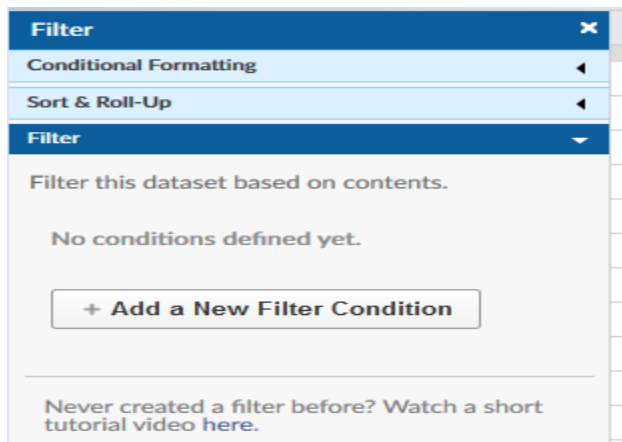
Filter ×

Conditional Formatting

Sort & Roll-Up

Filter

Filter this dataset based on contents.

No conditions defined yet.

+ Add a New Filter Condition

Never created a filter before? Watch a short tutorial video here.